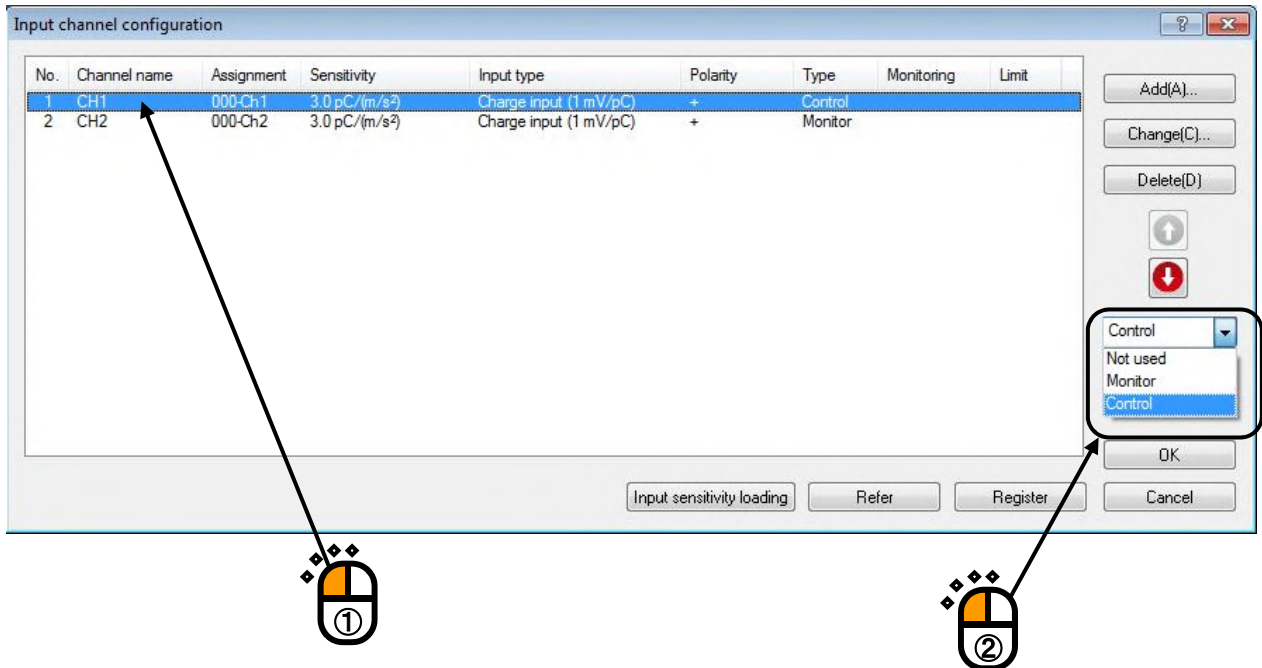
Input channel configuration

? X

| No. | Channel name | Assignment | Sensitivity | Input type | Polarity | Type | Monitoring | Limit |
|---|---|---|---|---|---|---|---|---|
| 1 | CH1 | 000-Ch1 | 3.0 pC/(m/s²) | Charge input (1 mV/pC) | + | Control | | |
| 2 | CH2 | 000-Ch2 | 3.0 pC/(m/s²) | Charge input (1 mV/pC) | + | Monitor | | |

Add(A)...

Change(C)...

Delete(D)

Control

Not used

Monitor

Control

OK

Input sensitivity loading

Refer

Register

Cancel

①

②